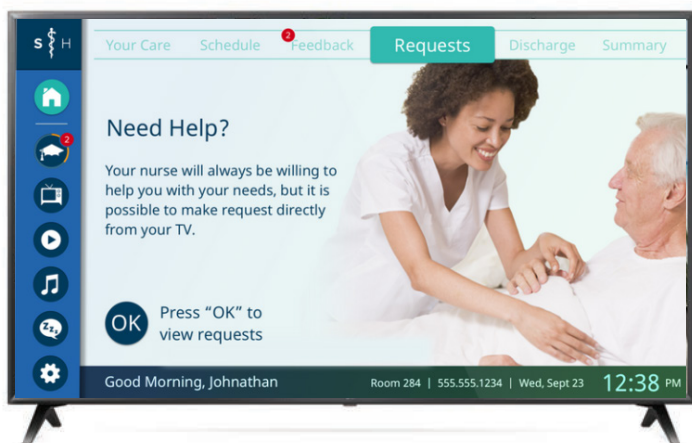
S H

2

Your Care Schedule 2 Feedback Requests Discharge Summary

Need Help?

Your nurse will always be willing to help you with your needs, but it is possible to make request directly from your TV.

OK Press “OK” to view requests

Good Morning, Johnathan

Room 284 | 555.555.1234 | Wed, Sept 23 12:38 PM